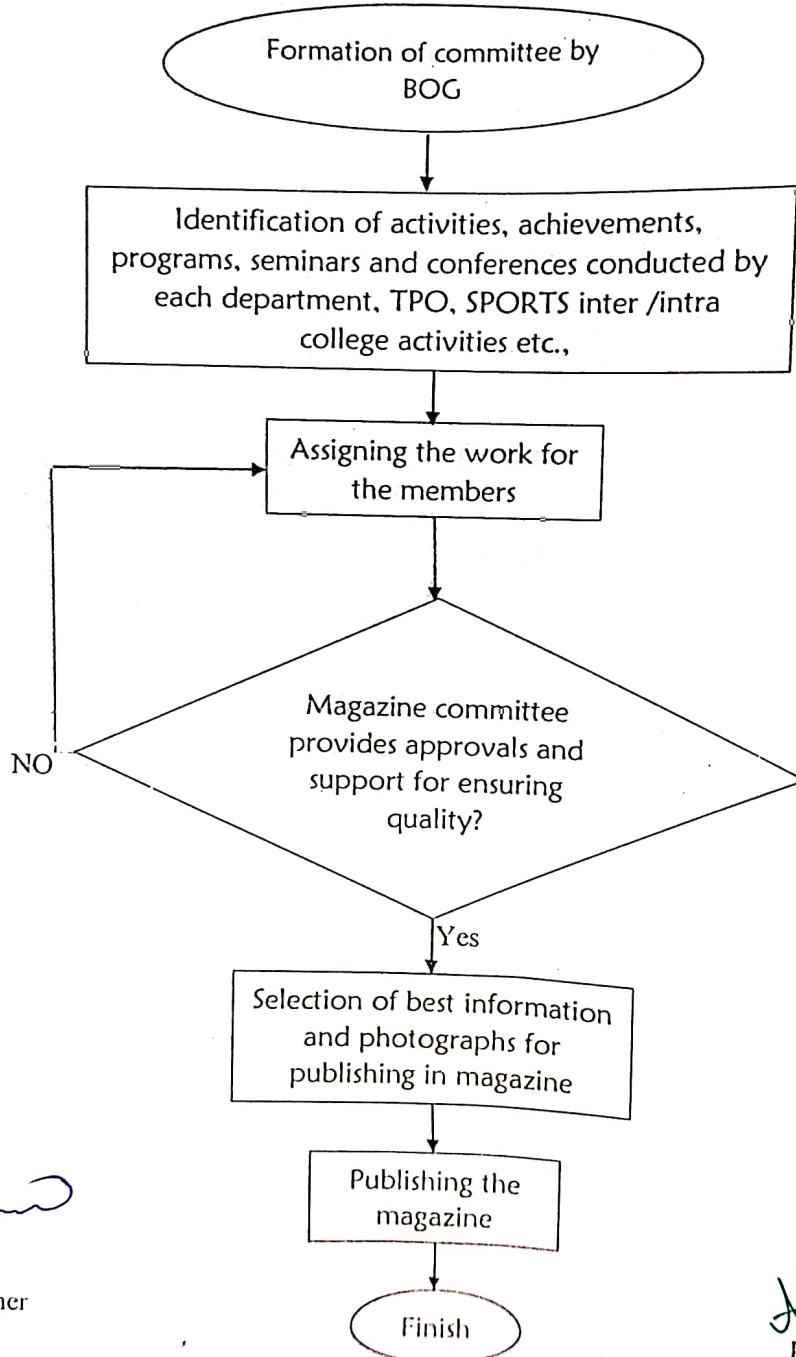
Formation of committee by BOG

Identification of activities, achievements, programs, seminars and conferences conducted by each department, TPO, SPORTS inter /intra college activities etc.,

Assigning the work for the members

Magazine committee provides approvals and support for ensuring quality?

NO

Yes

Selection of best information and photographs for publishing in magazine

Publishing the magazine

Finish

ner